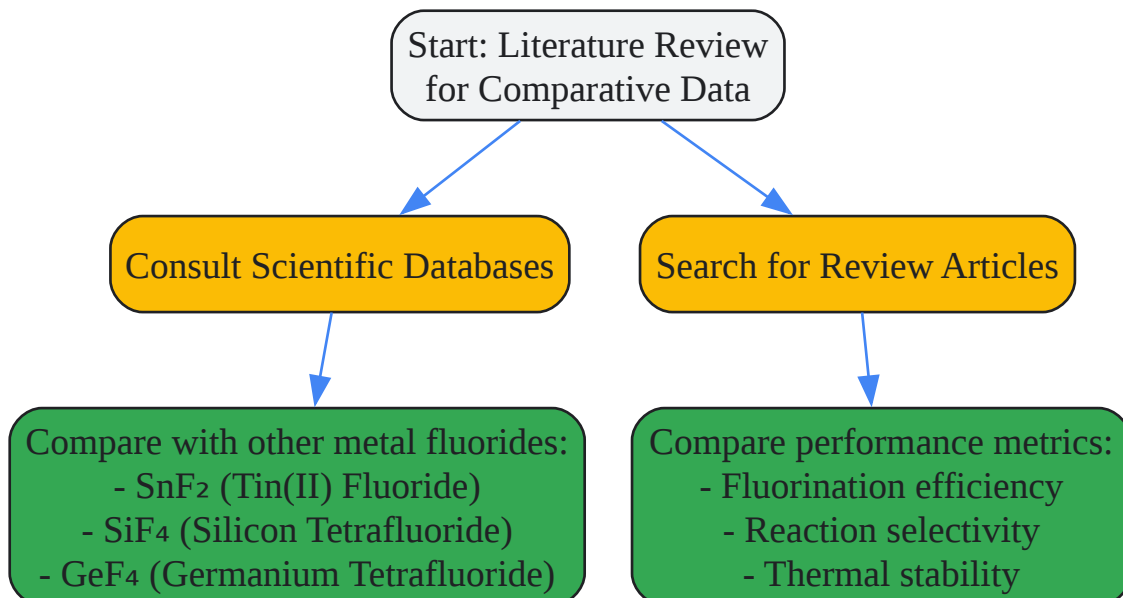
Start: Literature Review for Comparative Data

Consult Scientific Databases

Search for Review Articles

Compare with other metal fluorides:
- $SnF_2$ (Tin(II) Fluoride)
- $SiF_4$ (Silicon Tetrafluoride)
- $GeF_4$ (Germanium Tetrafluoride)

Compare performance metrics:
- Fluorination efficiency
- Reaction selectivity
- Thermal stability